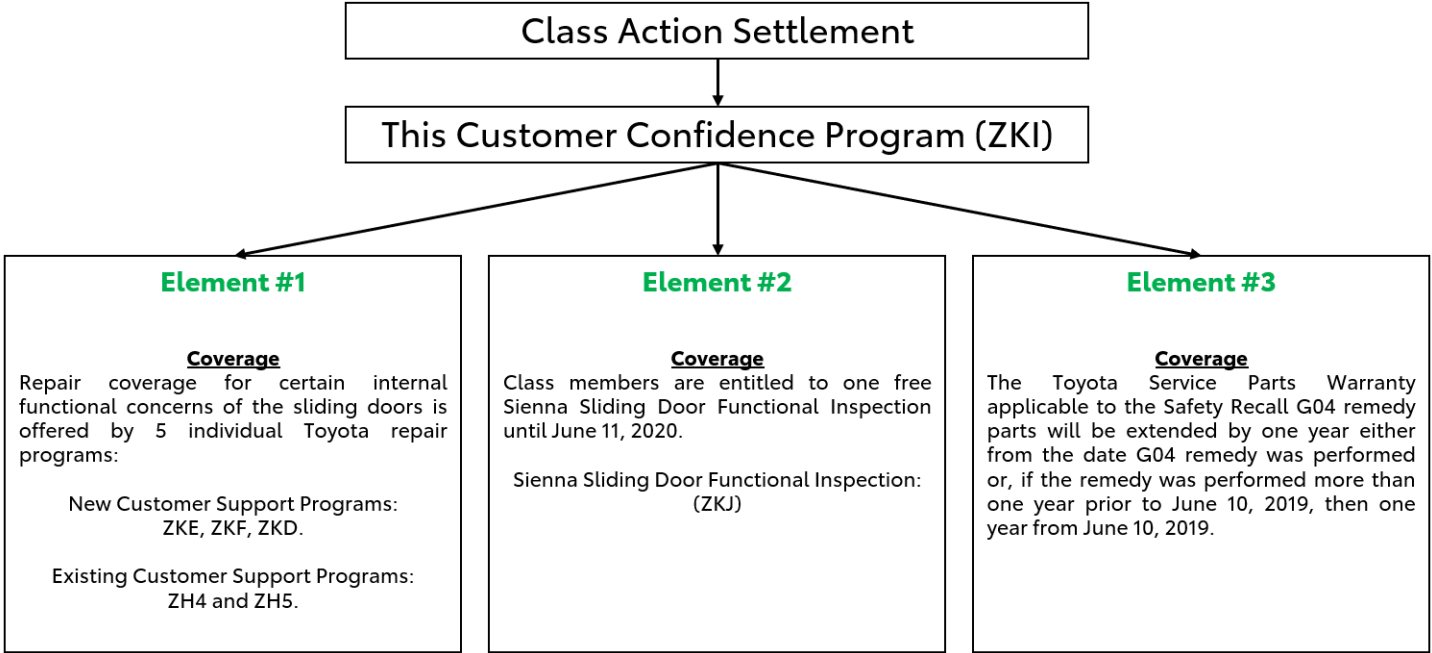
Class Action Settlement

This Customer Confidence Program (ZKI)

Element #1

Coverage
Repair coverage for certain internal functional concerns of the sliding doors is offered by 5 individual Toyota repair programs:

New Customer Support Programs: ZKE, ZKF, ZKD.

Existing Customer Support Programs: ZH4 and ZH5.

Element #2

Coverage
Class members are entitled to one free Sienna Sliding Door Functional Inspection until June 11, 2020.

Sienna Sliding Door Functional Inspection: (ZKJ)

Element #3

Coverage
The Toyota Service Parts Warranty applicable to the Safety Recall G04 remedy parts will be extended by one year either from the date G04 remedy was performed or, if the remedy was performed more than one year prior to June 10, 2019, then one year from June 10, 2019.